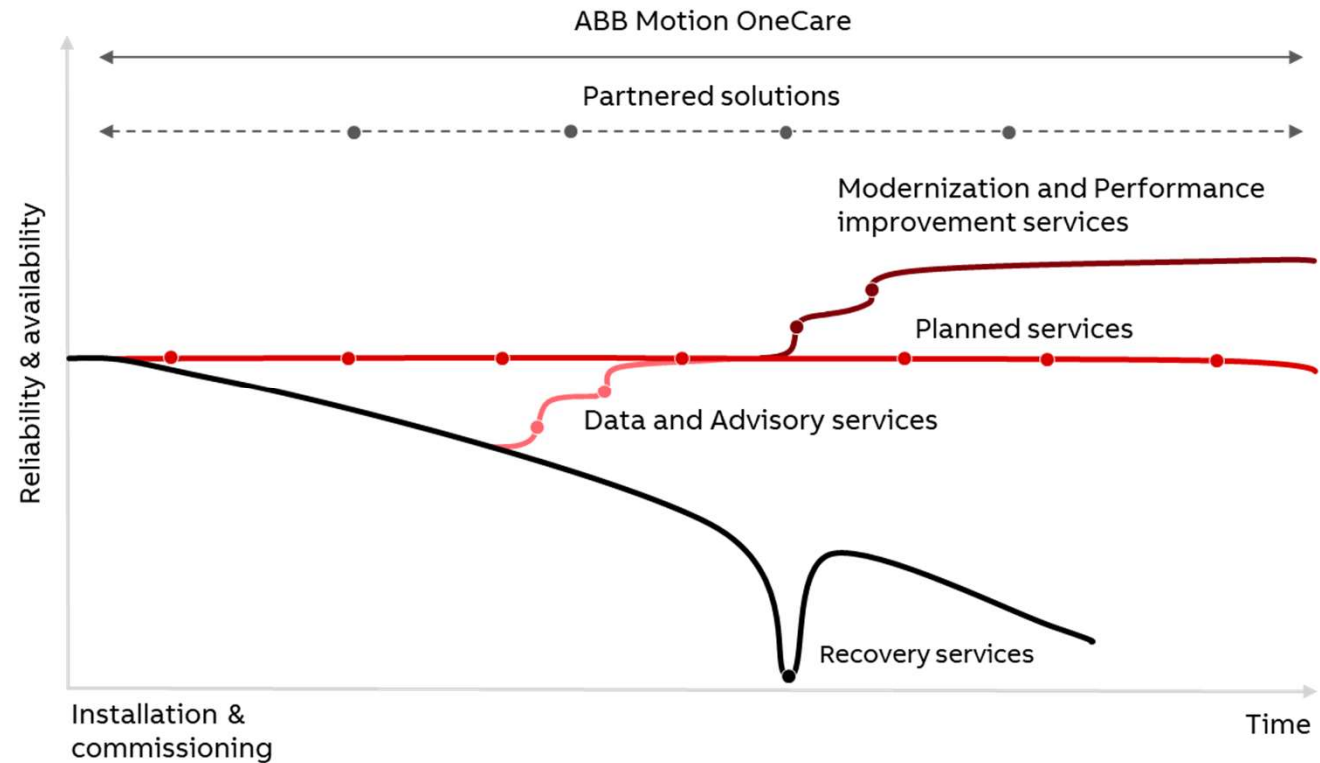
ABB Motion OneCare

Partnered solutions

Modernization and Performance improvement services

Planned services

Data and Advisory services

Recovery services

Reliability & availability

Installation & commissioning

Time